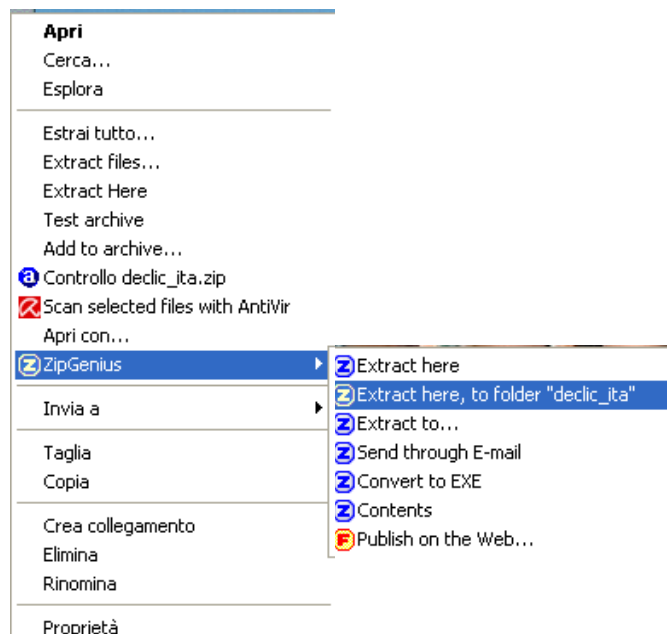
Apri
Cerca...
Esplora

Estrai tutto...
Extract files...
Extract Here
Test archive
Add to archive...
Controllo declic_ita.zip
Scan selected files with AntiVir
Apri con...
ZipGenius

Invia a

Taglia
Copia

Crea collegamento
Elimina
Rinomina

Proprietà

Extract here
Extract here, to folder "declic_ita"
Extract to...
Send through E-mail
Convert to EXE
Contents
Publish on the Web...